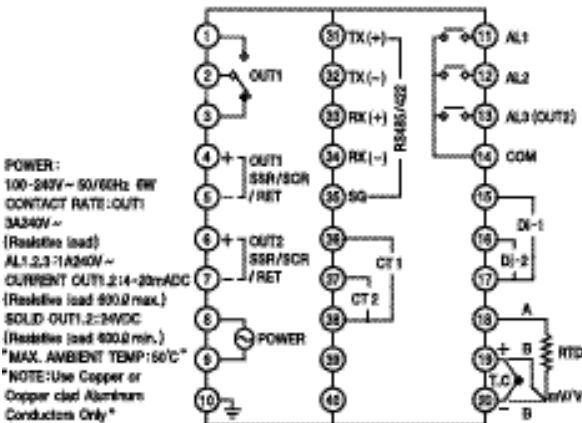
1
2 OUT1
3
4 + OUT1 SSR/SCR
5 - /RET
6 + OUT2 SSR/SCR
7 - /RET
8 POWER
9
10

31 TX(+)
32 TX(-)
33 RX(+)
34 RX(-)
35 SG
RS485/422
36
37 CT 1
38 CT 2
39
40

11 AL1
12 AL2
13 AL3 (OUT2)
14 COM
15
16 DI-1
17 DI-2
18 A
19 + B RTD
T.C
20 - B mV/V

POWER:
100~240V~ 50/60Hz 6W
CONTACT RATE:OUT1
3A240V~
(Resistive load)
AL1,2,3 :1A240V~
CURRENT OUT1,2:4~20mADC
(Resistive load 600Ω max.)
SOLID OUT1,2:24VDC
(Resistive load 600Ω min.)
"MAX. AMBIENT TEMP:50°C"
"NOTE:Use Copper or Copper clad Aluminum Conductors Only"